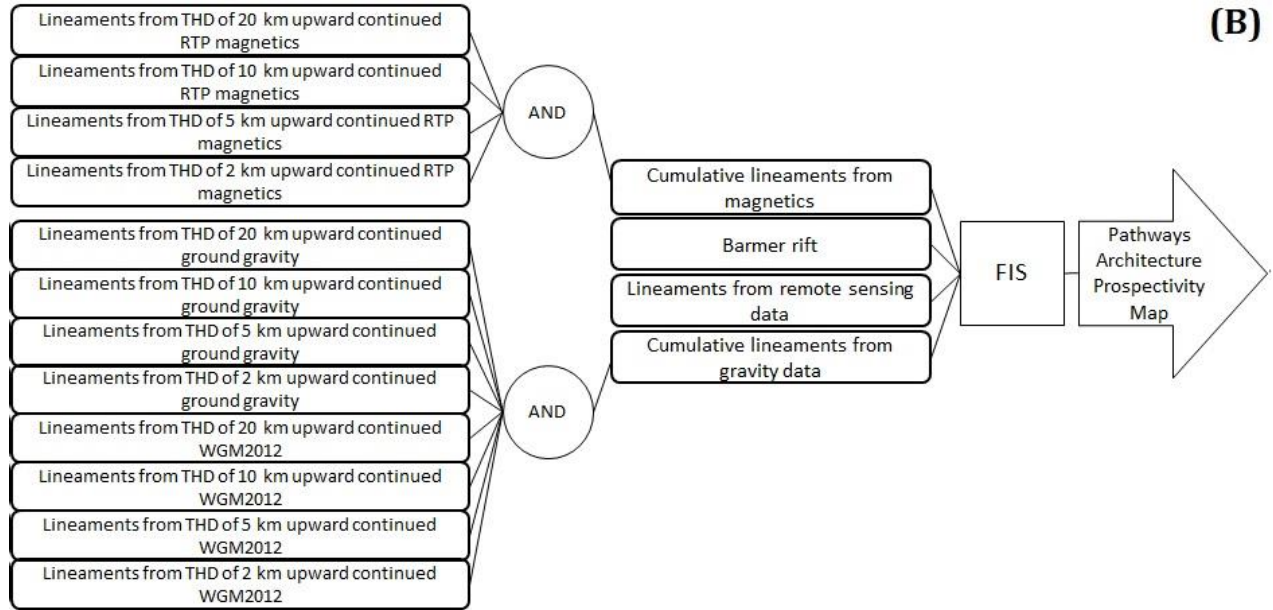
(B)

Lineaments from THD of 20 km upward continued RTP magnetics

Lineaments from THD of 10 km upward continued RTP magnetics

Lineaments from THD of 5 km upward continued RTP magnetics

Lineaments from THD of 2 km upward continued RTP magnetics

AND

Lineaments from THD of 20 km upward continued ground gravity

Lineaments from THD of 10 km upward continued ground gravity

Lineaments from THD of 5 km upward continued ground gravity

Lineaments from THD of 2 km upward continued ground gravity

Lineaments from THD of 20 km upward continued WGM2012

Lineaments from THD of 10 km upward continued WGM2012

Lineaments from THD of 5 km upward continued WGM2012

Lineaments from THD of 2 km upward continued WGM2012

AND

Cumulative lineaments from magnetics

Barmer rift

Lineaments from remote sensing data

Cumulative lineaments from gravity data

FIS

Pathways Architecture Prospectivity Map